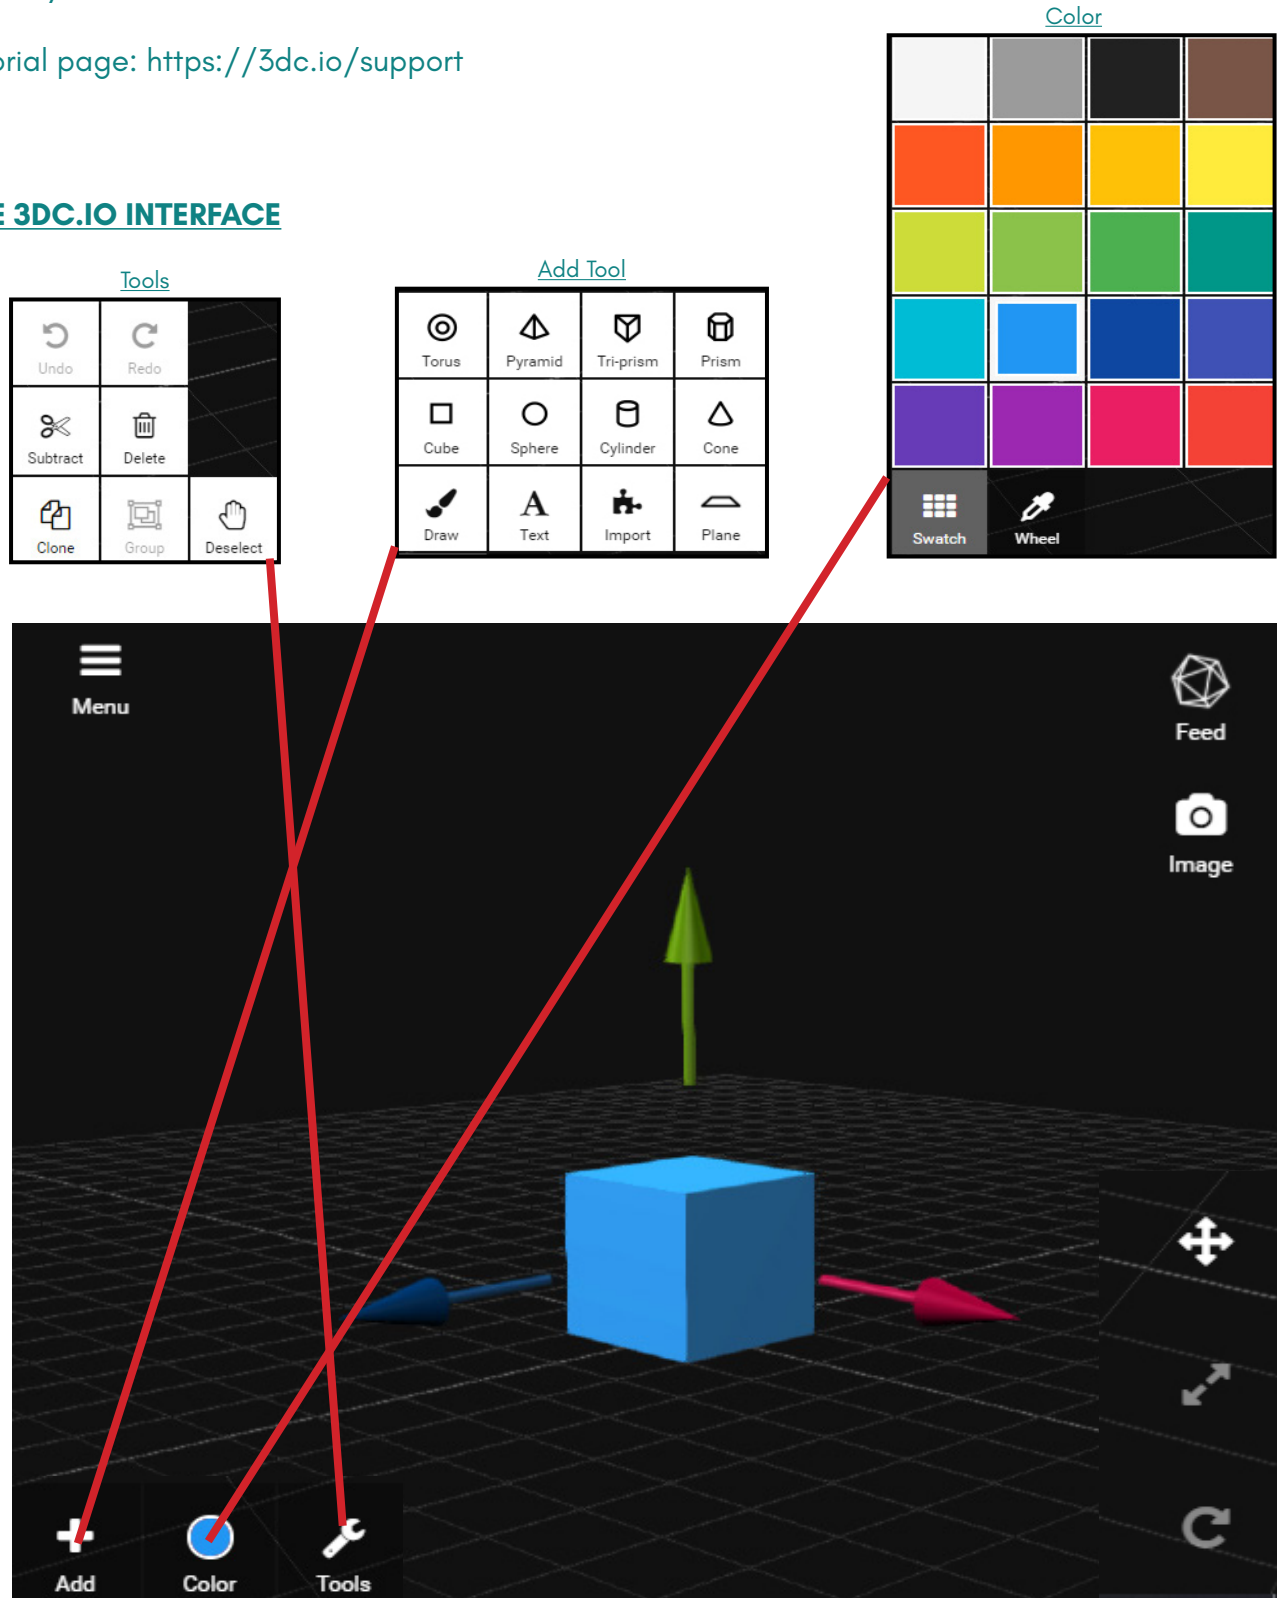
orial page: https://3dc.io/support

E 3DC.IO INTERFACE

Tools

Undo Redo
Subtract Delete
Clone Group Deselect

Add Tool

Torus Pyramid Tri-prism Prism
Cube Sphere Cylinder Cone
Draw Text Import Plane

Color

Swatch Wheel

Menu

Feed

Image

Add Color Tools